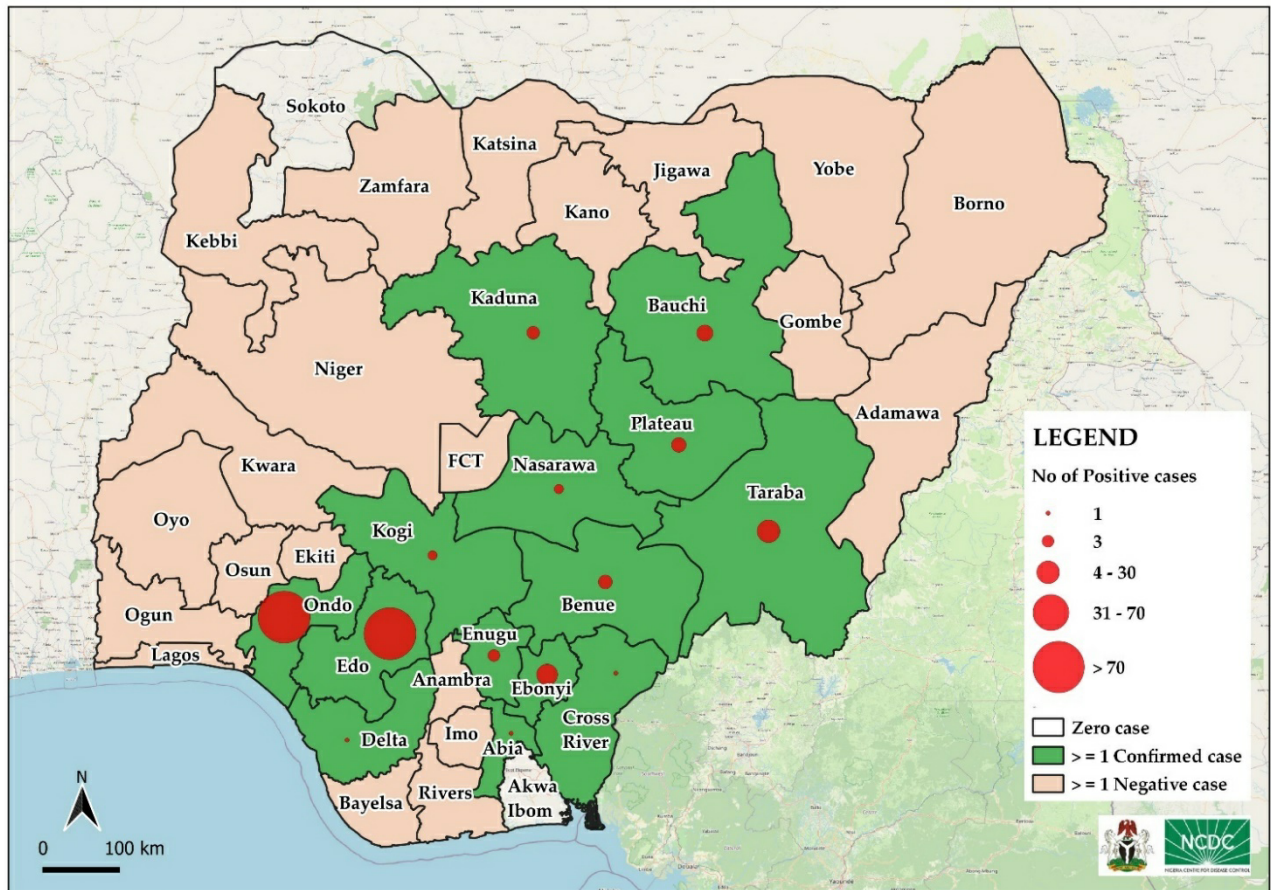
Sokoto
Katsina
Jigawa
Yobe
Zamfara
Borno
Kano
Kebbi
Kaduna
Bauchi
Gombe
Niger
Adamawa
Plateau
FCT
Kwara
Nasarawa
Taraba
Oyo
Kogi
Osun
Ekiti
Benue
Ondo
Ogun
Enugu
Edo
Lagos
Anambra
Ebonyi
Cross River
Imo
Delta
Abia
Akwa Ibom
Bayelsa
Rivers

LEGEND
No of Positive cases
1
3
4 - 30
31 - 70
> 70
Zero case
> = 1 Confirmed case
> = 1 Negative case

N
0 100 km

NCDC
NIGERIA CENTRE FOR DISEASE CONTROL